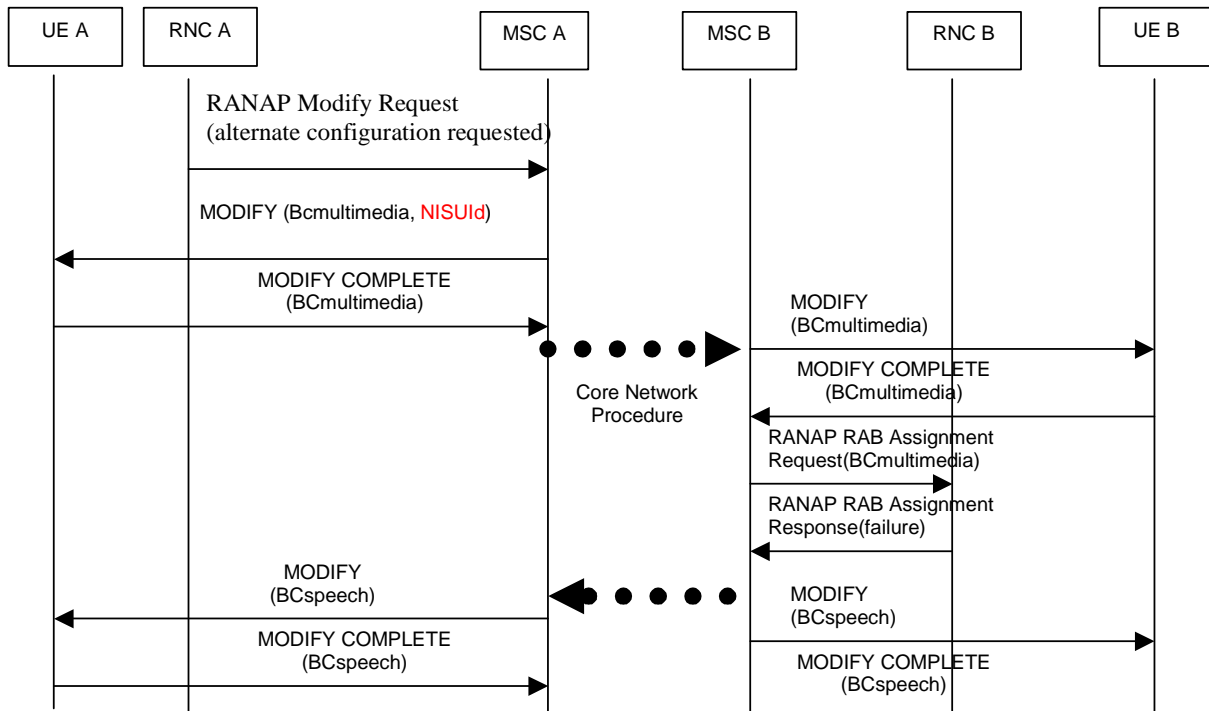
UE A

RNC A

MSC A

MSC B

RNC B

UE B

RANAP Modify Request
(alternate configuration requested)

MODIFY (Bcmultimedia, NISUId)

MODIFY COMPLETE
(BCmultimedia)

MODIFY
(BCmultimedia)

MODIFY COMPLETE
(BCmultimedia)

Core Network
Procedure

RANAP RAB Assignment
Request(BCmultimedia)

RANAP RAB Assignment
Response(failure)

MODIFY
(BCspeech)

MODIFY
(BCspeech)

MODIFY COMPLETE
(BCspeech)

MODIFY COMPLETE
(BCspeech)